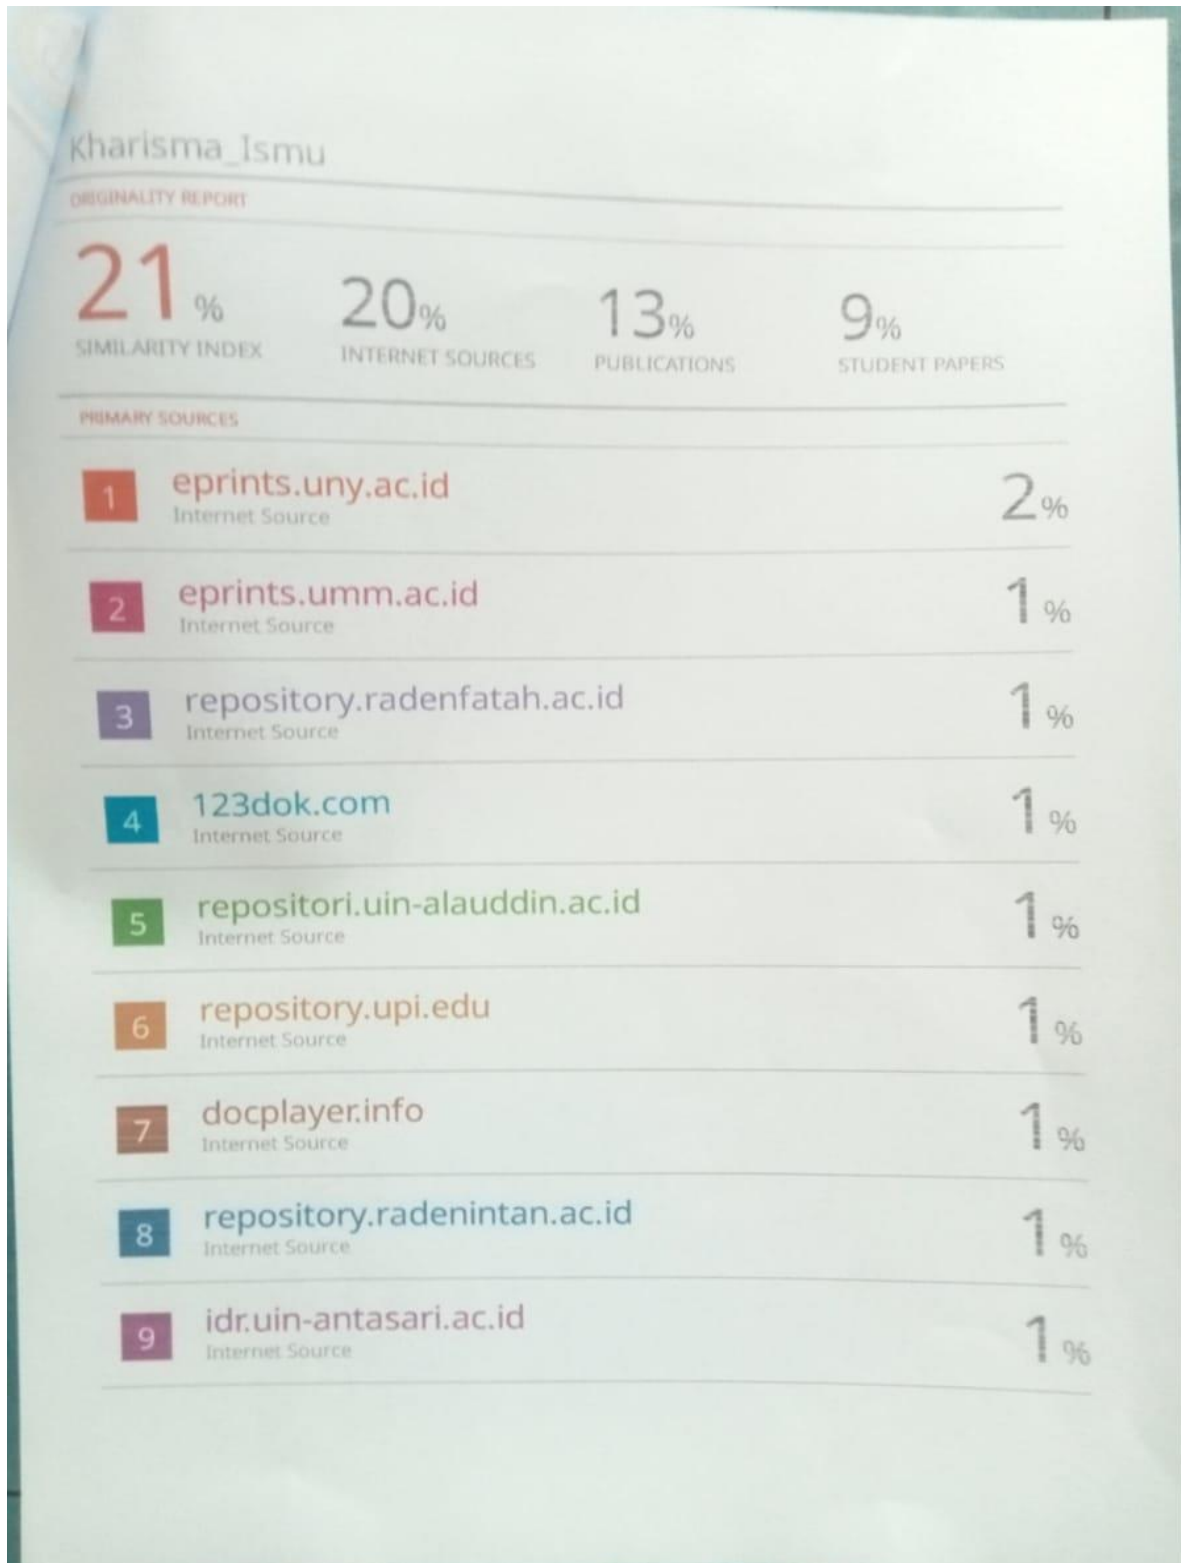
Kharisma_Ismu

ORIGINALITY REPORT

21% SIMILARITY INDEX

20% INTERNET SOURCES

13% PUBLICATIONS

9% STUDENT PAPERS

PRIMARY SOURCES

| | | |
|---|---|---|
| 1 | eprints.uny.ac.id<br>Internet Source | 2% |
| 2 | eprints.umm.ac.id<br>Internet Source | 1% |
| 3 | repository.radenfatah.ac.id<br>Internet Source | 1% |
| 4 | 123dok.com<br>Internet Source | 1% |
| 5 | repositori.uin-alauddin.ac.id<br>Internet Source | 1% |
| 6 | repository.upi.edu<br>Internet Source | 1% |
| 7 | docplayer.info<br>Internet Source | 1% |
| 8 | repository.radenintan.ac.id<br>Internet Source | 1% |
| 9 | idr.uin-antasari.ac.id<br>Internet Source | 1% |